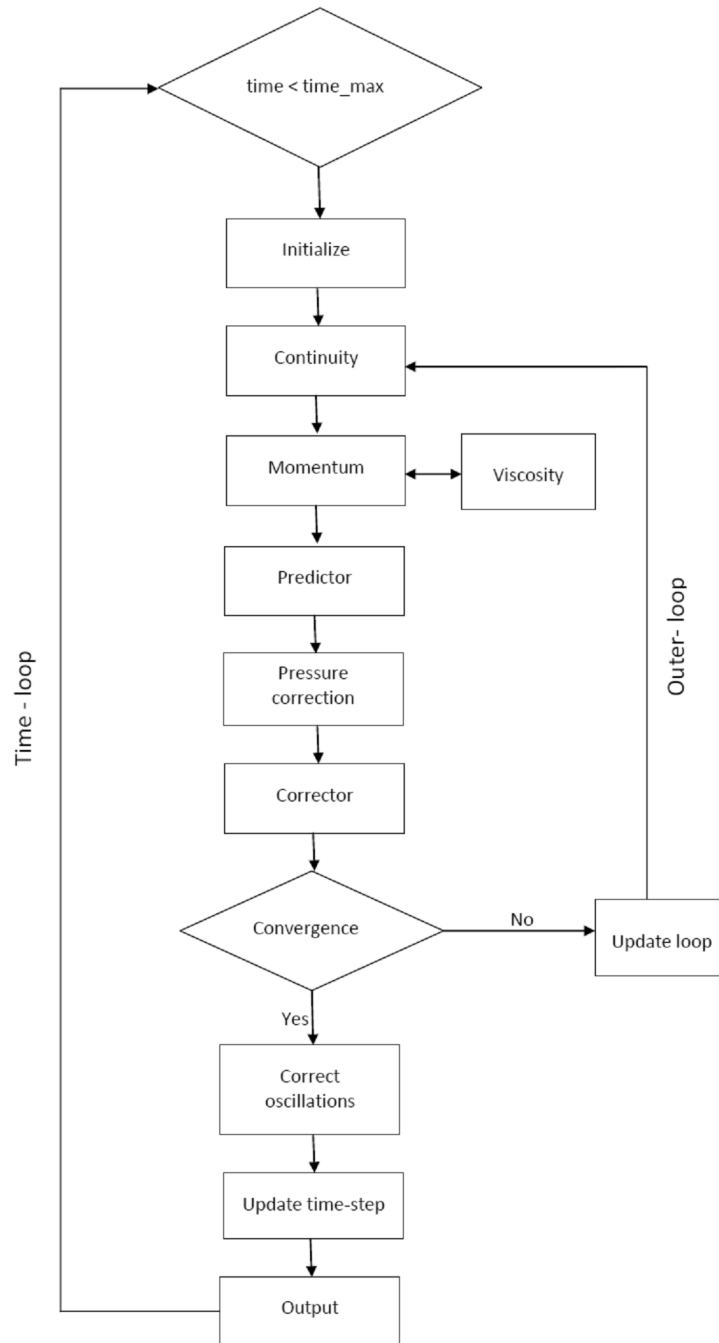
time < time_max

Initialize

Continuity

Momentum

Viscosity

Predictor

Pressure correction

Corrector

Convergence

No

Update loop

Outer- loop

Time - loop

Yes

Correct oscillations

Update time-step

Output